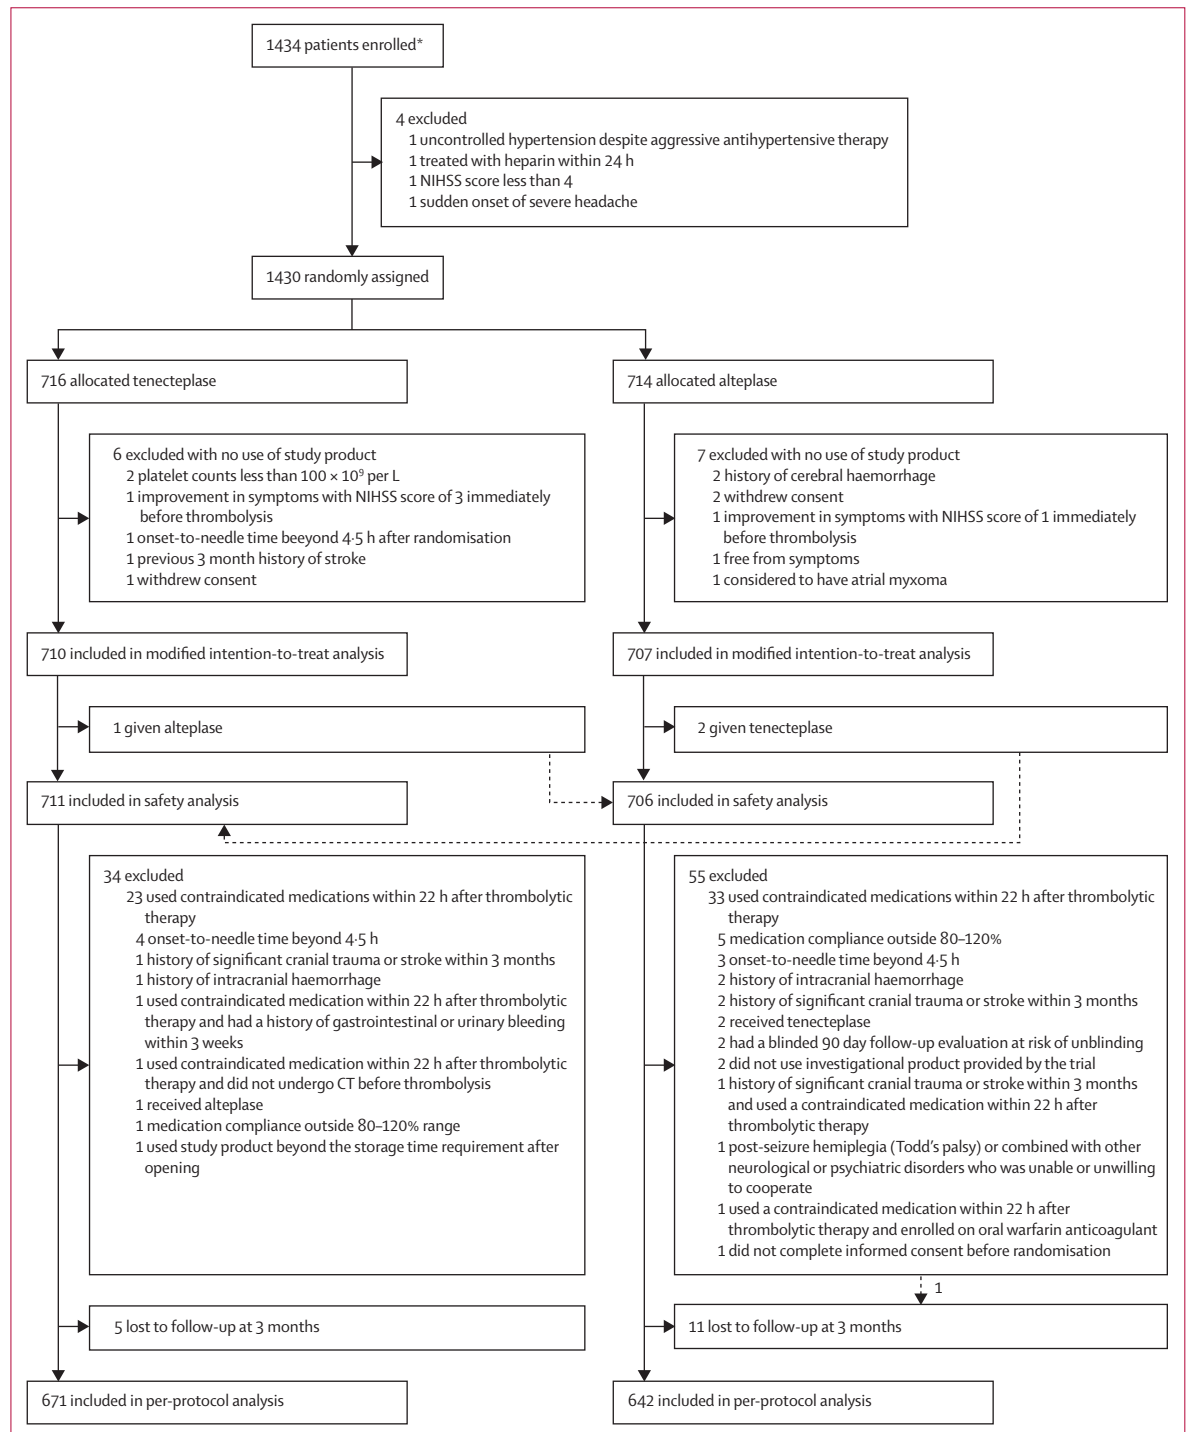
1434 patients enrolled*

4 excluded
1 uncontrolled hypertension despite aggressive antihypertensive therapy
1 treated with heparin within 24 h
1 NIHSS score less than 4
1 sudden onset of severe headache

1430 randomly assigned

716 allocated tenecteplase

6 excluded with no use of study product
2 platelet counts less than $100 \times 10^9$ per L
1 improvement in symptoms with NIHSS score of 3 immediately before thrombolysis
1 onset-to-needle time beeyond 4·5 h after randomisation
1 previous 3 month history of stroke
1 withdrew consent

710 included in modified intention-to-treat analysis

1 given alteplase

711 included in safety analysis

34 excluded
23 used contraindicated medications within 22 h after thrombolytic therapy
4 onset-to-needle time beyond 4·5 h
1 history of significant cranial trauma or stroke within 3 months
1 history of intracranial haemorrhage
1 used contraindicated medication within 22 h after thrombolytic therapy and had a history of gastrointestinal or urinary bleeding within 3 weeks
1 used contraindicated medication within 22 h after thrombolytic therapy and did not undergo CT before thrombolysis
1 received alteplase
1 medication compliance outside 80–120% range
1 used study product beyond the storage time requirement after opening

5 lost to follow-up at 3 months

671 included in per-protocol analysis

714 allocated alteplase

7 excluded with no use of study product
2 history of cerebral haemorrhage
2 withdrew consent
1 improvement in symptoms with NIHSS score of 1 immediately before thrombolysis
1 free from symptoms
1 considered to have atrial myxoma

707 included in modified intention-to-treat analysis

2 given tenecteplase

706 included in safety analysis

55 excluded
33 used contraindicated medications within 22 h after thrombolytic therapy
5 medication compliance outside 80–120%
3 onset-to-needle time beyond 4·5 h
2 history of intracranial haemorrhage
2 history of significant cranial trauma or stroke within 3 months
2 received tenecteplase
2 had a blinded 90 day follow-up evaluation at risk of unblinding
2 did not use investigational product provided by the trial
1 history of significant cranial trauma or stroke within 3 months and used a contraindicated medication within 22 h after thrombolytic therapy
1 post-seizure hemiplegia (Todd's palsy) or combined with other neurological or psychiatric disorders who was unable or unwilling to cooperate
1 used a contraindicated medication within 22 h after thrombolytic therapy and enrolled on oral warfarin anticoagulant
1 did not complete informed consent before randomisation

1

11 lost to follow-up at 3 months

642 included in per-protocol analysis